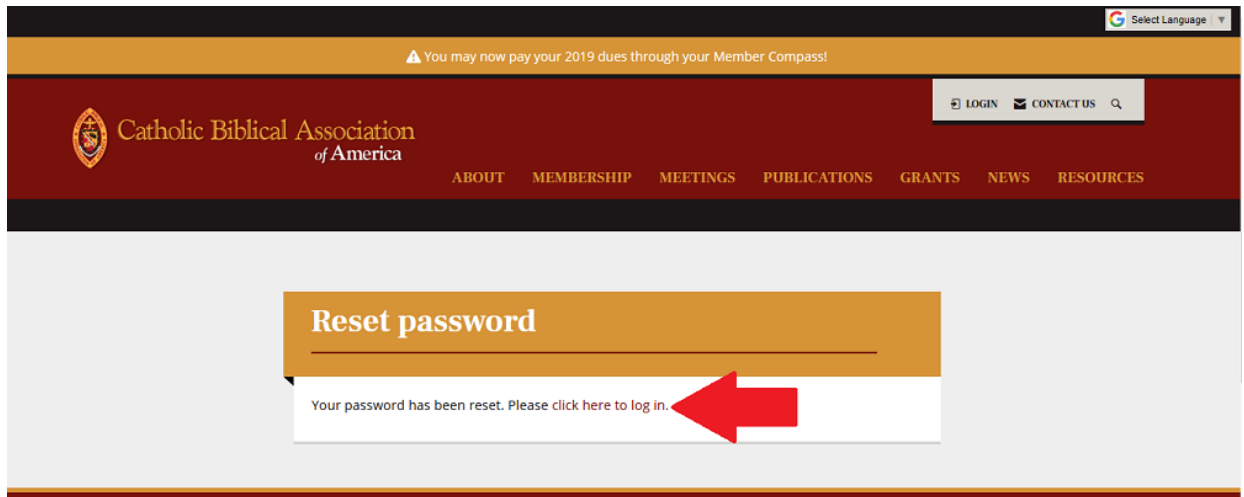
Select Language

You may now pay your 2019 dues through your Member Compass!

Catholic Biblical Association of America

LOGIN CONTACT US

ABOUT MEMBERSHIP MEETINGS PUBLICATIONS GRANTS NEWS RESOURCES

Reset password

Your password has been reset. Please click here to log in.